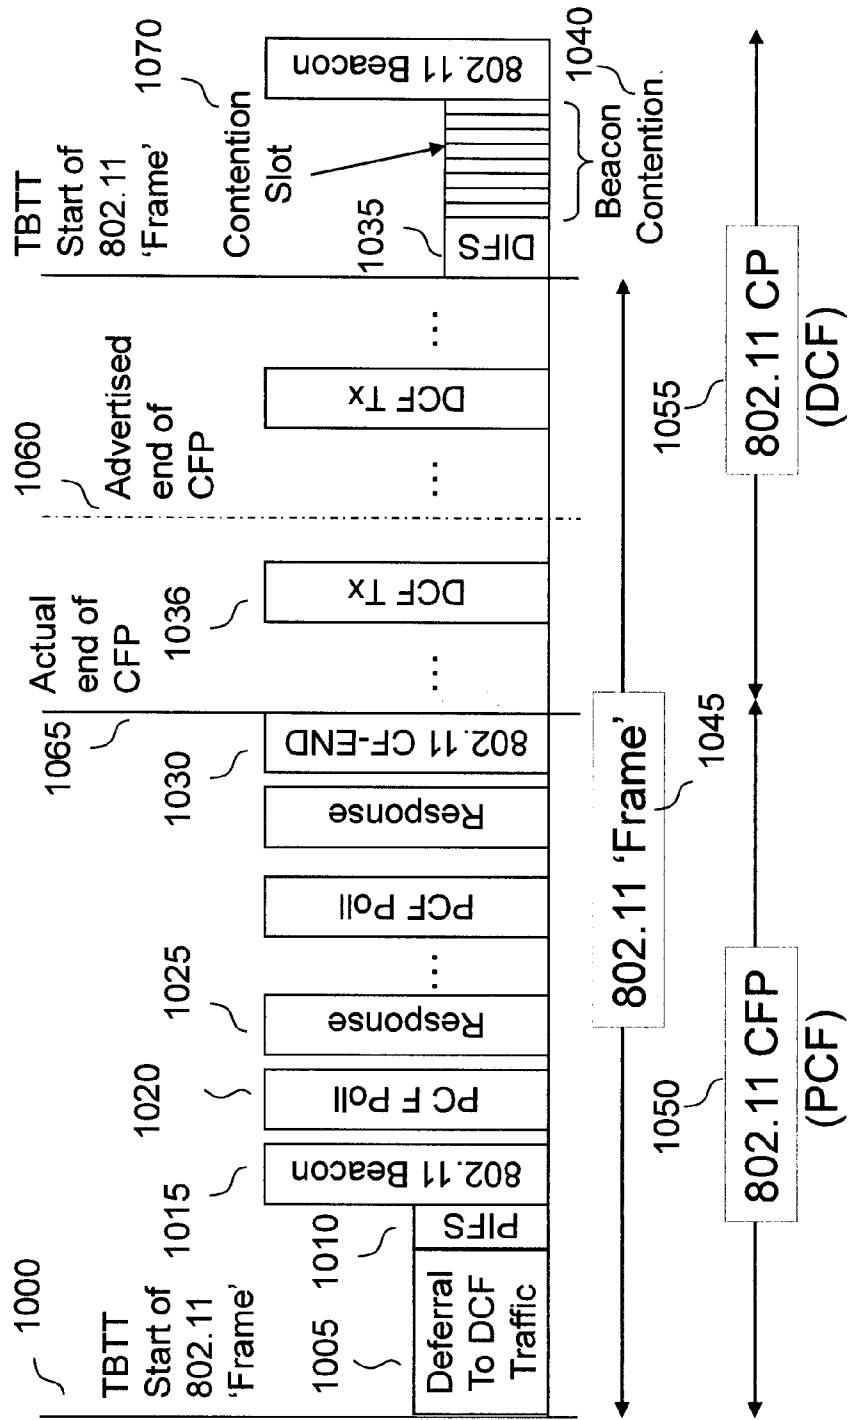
1000

TBTT Start of 802.11 'Frame'

1005

Deferral To DCF Traffic

1010

PIFS

1015

802.11 Beacon

1020

PC F Poll

1025

Response

...

PCF Poll

Response

1030

802.11 CF-END

1065

Actual end of CFP

...

1036

DCF Tx

1060

Advertised end of CFP

...

DCF Tx

...

TBTT Start of 802.11 'Frame'

1035

DIFS

Contention Slot

1070

802.11 Beacon

Beacon Contention

1040

802.11 'Frame'

1045

1050

802.11 CFP (PCF)

1055

802.11 CP (DCF)